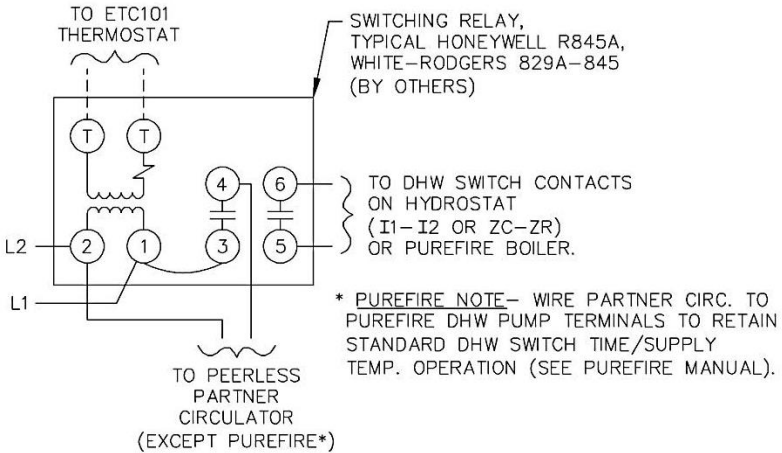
TO ETC101 THERMOSTAT

SWITCHING RELAY, TYPICAL HONEYWELL R845A, WHITE-RODGERS 829A-845 (BY OTHERS)

T T

4 6

TO DHW SWITCH CONTACTS ON HYDROSTAT (I1-I2 OR ZC-ZR) OR PUREFIRE BOILER.

L2 2 1 3 5

L1

* PUREFIRE NOTE- WIRE PARTNER CIRC. TO PUREFIRE DHW PUMP TERMINALS TO RETAIN STANDARD DHW SWITCH TIME/SUPPLY TEMP. OPERATION (SEE PUREFIRE MANUAL).

TO PEERLESS PARTNER CIRCULATOR (EXCEPT PUREFIRE*)